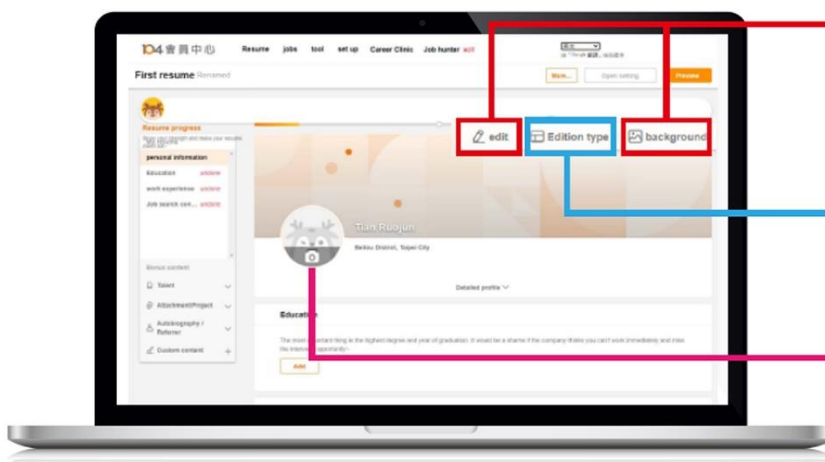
104會員中心 Resume jobs tool set up Career Clinic Job hunter

First resume Renamed

More... Open setting Preview

Resume progress

personal information

Education undone

work experience undone

Job search con... undone

Bonus content

Talent

Attachment/Project

Autobiography / Referrer

Custom content

edit

Edition type

background

Tian Ruojun

Beitou District, Taipei City

Detailed profile

Education

The most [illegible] thing is the highest degree and year of graduation. It would be a shame if the company thinks you can't work immediately and miss the interview opportunity~

Add